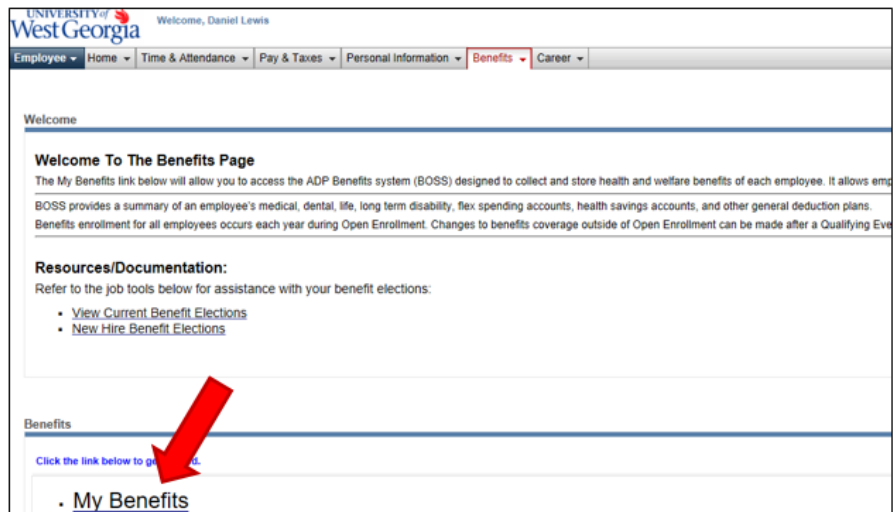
UNIVERSITY of West Georgia

Welcome, Daniel Lewis

Employee ▾ | Home ▾ | Time & Attendance ▾ | Pay & Taxes ▾ | Personal Information ▾ | Benefits ▾ | Career ▾

Welcome

Welcome To The Benefits Page

The My Benefits link below will allow you to access the ADP Benefits system (BOSS) designed to collect and store health and welfare benefits of each employee. It allows emp

BOSS provides a summary of an employee's medical, dental, life, long term disability, flex spending accounts, health savings accounts, and other general deduction plans.

Benefits enrollment for all employees occurs each year during Open Enrollment. Changes to benefits coverage outside of Open Enrollment can be made after a Qualifying Eve

Resources/Documentation:

Refer to the job tools below for assistance with your benefit elections:

- View Current Benefit Elections
- New Hire Benefit Elections

Benefits

Click the link below to ge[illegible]d.

- My Benefits